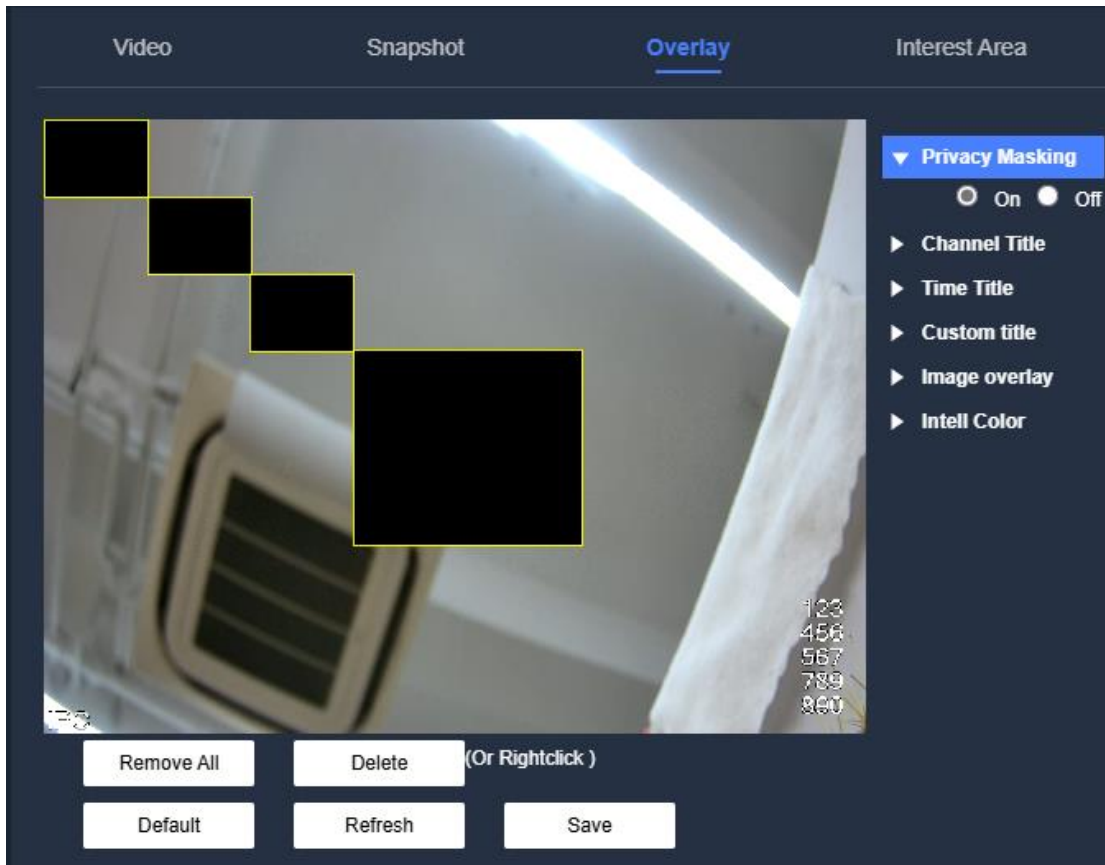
Video
Snapshot
Overlay
Interest Area

▼ Privacy Masking
On Off
▶ Channel Title
▶ Time Title
▶ Custom title
▶ Image overlay
▶ Intell Color

123
456
567
789
860
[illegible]

Remove All
Delete
(Or Rightclick )
Default
Refresh
Save